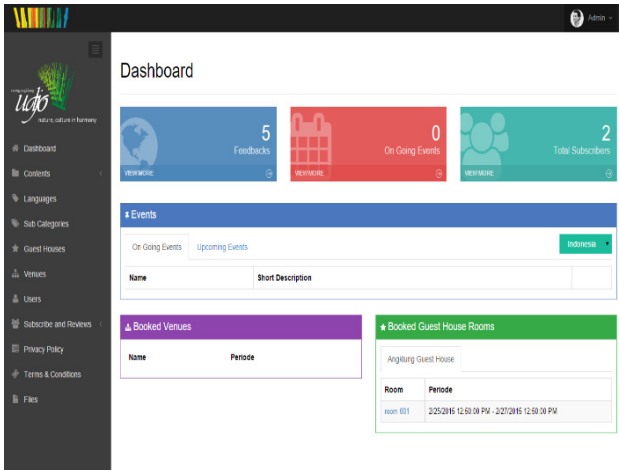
Admin

ujo
nature, culture in harmony

Dashboard
Contents
Languages
Sub Categories
Guest Houses
Venues
Users
Subscribe and Reviews
Privacy Policy
Terms & Conditions
Files

Dashboard

5
Feedbacks
VIEW MORE

0
On Going Events
VIEW MORE

2
Total Subscribers
VIEW MORE

Events

On Going Events | Upcoming Events

Indonesia

| Name | Short Description |
|---|---|

Booked Venues

| Name | Periode |
|---|---|

Booked Guest House Rooms

Angklung Guest House

| Room | Periode |
|---|---|
| room 001 | 2/25/2015 12:50:00 PM - 2/27/2015 12:50:00 PM |